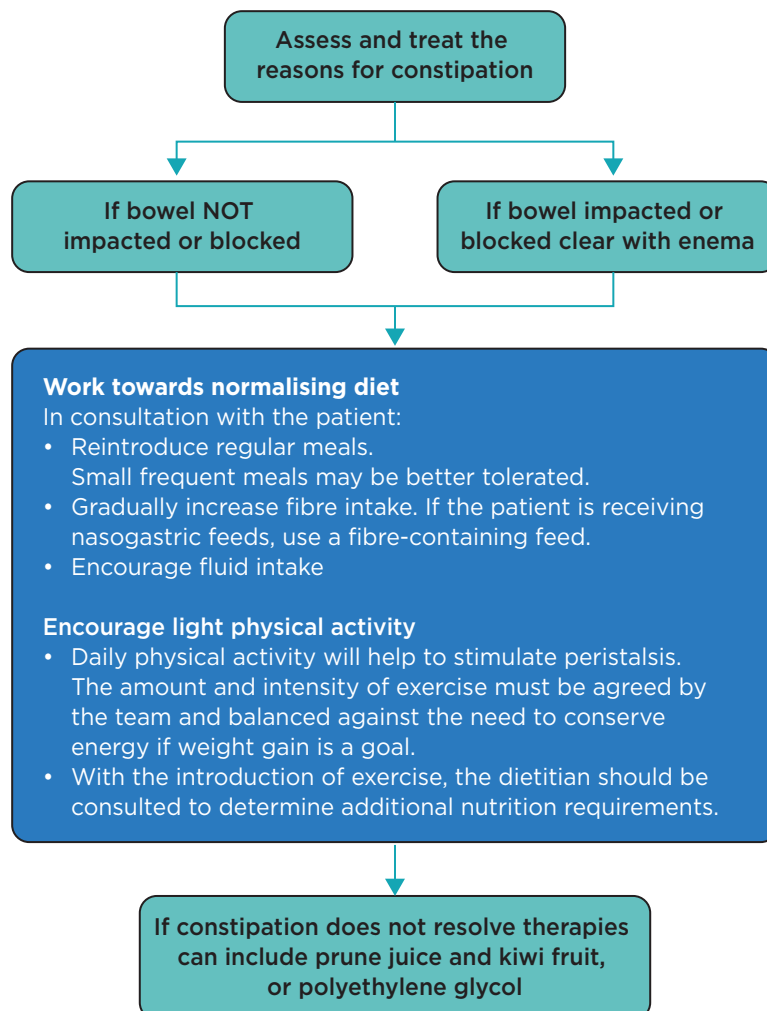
Assess and treat the reasons for constipation

If bowel NOT impacted or blocked

If bowel impacted or blocked clear with enema

**Work towards normalising diet**
In consultation with the patient:
• Reintroduce regular meals. Small frequent meals may be better tolerated.
• Gradually increase fibre intake. If the patient is receiving nasogastric feeds, use a fibre-containing feed.
• Encourage fluid intake

**Encourage light physical activity**
• Daily physical activity will help to stimulate peristalsis. The amount and intensity of exercise must be agreed by the team and balanced against the need to conserve energy if weight gain is a goal.
• With the introduction of exercise, the dietitian should be consulted to determine additional nutrition requirements.

If constipation does not resolve therapies can include prune juice and kiwi fruit, or polyethylene glycol